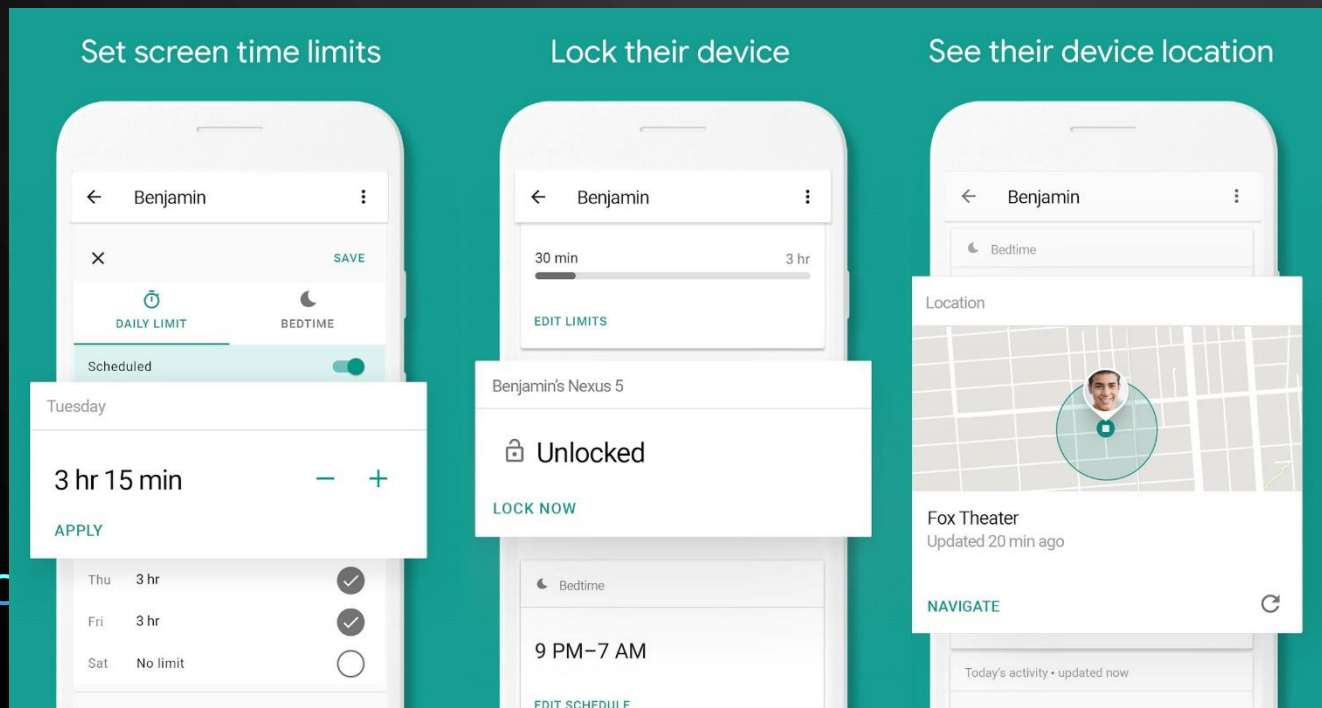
Set screen time limits

Benjamin

SAVE

DAILY LIMIT

BEDTIME

Scheduled

Tuesday

3 hr 15 min

APPLY

| Thu | 3 hr |
|---|---|
| Fri | 3 hr |
| Sat | No limit |

Lock their device

Benjamin

30 min

3 hr

EDIT LIMITS

Benjamin's Nexus 5

Unlocked

LOCK NOW

Bedtime

9 PM–7 AM

EDIT SCHEDULE

See their device location

Benjamin

Bedtime

Location

Fox Theater

Updated 20 min ago

NAVIGATE

Today's activity • updated now